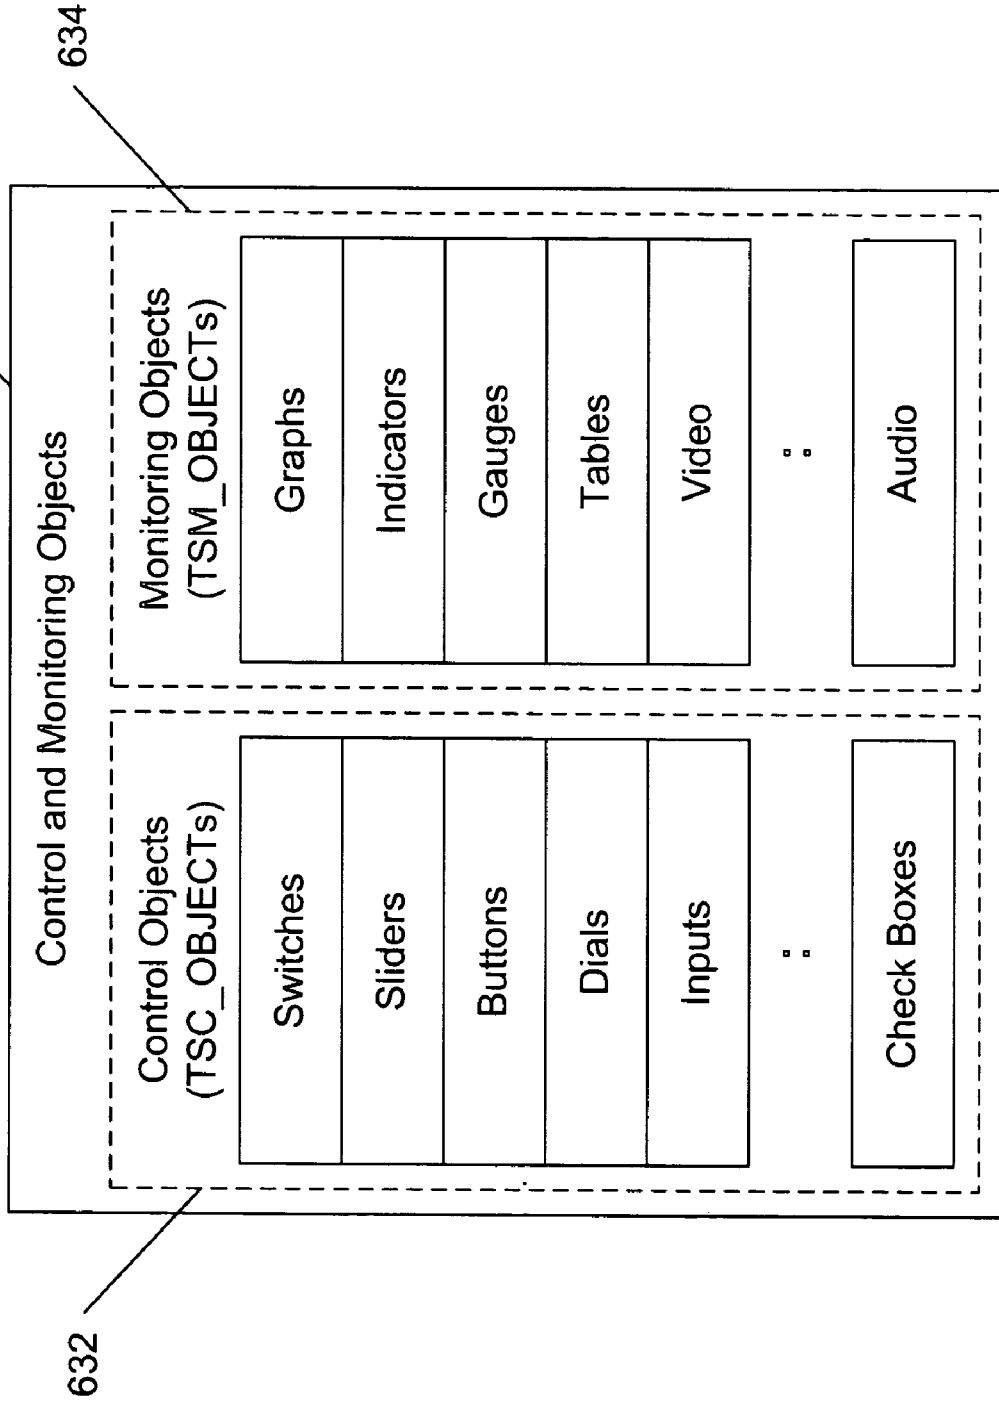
634

Control and Monitoring Objects

Monitoring Objects (TSM_OBJECTs)

Graphs

Indicators

Gauges

Tables

Video

:

Audio

Control Objects (TSC_OBJECTs)

Switches

Sliders

Buttons

Dials

Inputs

:

Check Boxes

632